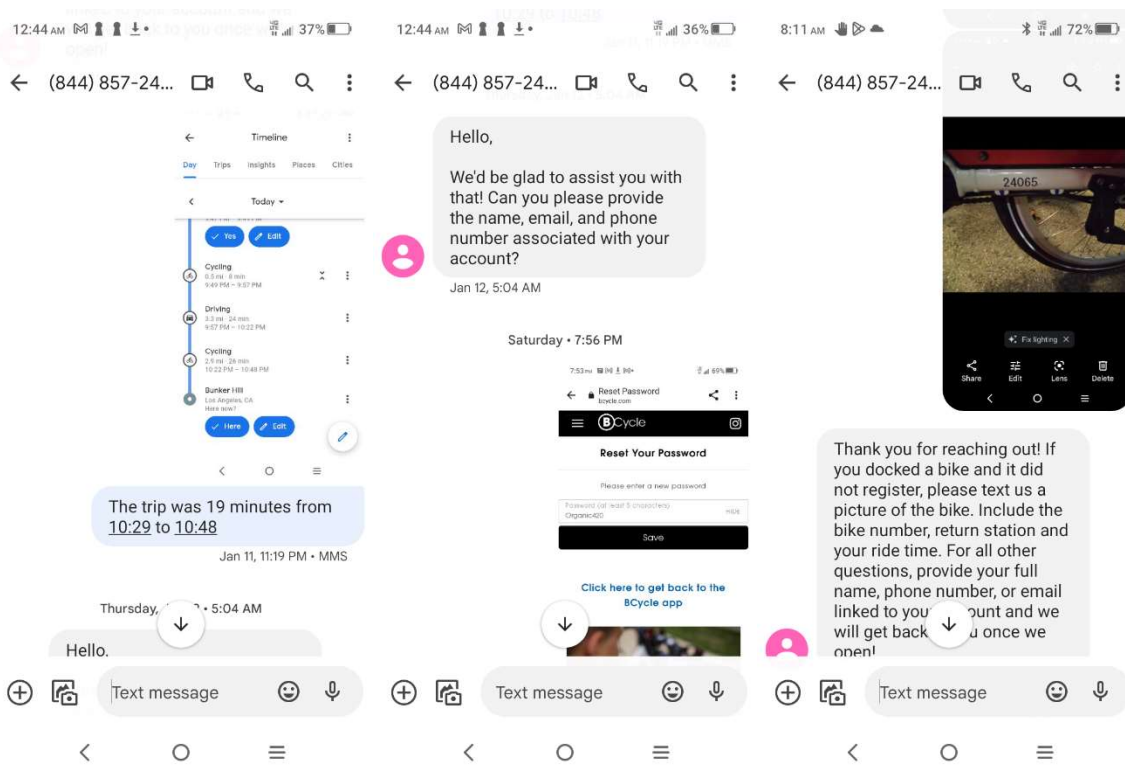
12:44 AM 37%

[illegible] to you once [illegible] open!

← (844) 857-24...

← Timeline

Day Trips Insights Places Cities

< Today ▾

Yes Edit

Cycling
5.5 mi · 8 min
9:49 PM – 9:57 PM

Driving
3.3 mi · 24 min
9:57 PM – 10:22 PM

Cycling
2.9 mi · 26 min
10:22 PM – 10:48 PM

Bunker Hill
Los Angeles, CA
Here now?

Here Edit

The trip was 19 minutes from 10:29 to 10:48

Jan 11, 11:19 PM • MMS

Thursday, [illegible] • 5:04 AM

Hello,

Text message

12:44 AM 36%

← (844) 857-24...

Hello,

We'd be glad to assist you with that! Can you please provide the name, email, and phone number associated with your account?

Jan 12, 5:04 AM

Saturday • 7:56 PM

7:53 PM 69%

← Reset Password
bcycle.com

BCycle

Reset Your Password

Please enter a new password

Password (at least 5 characters)
Organic420 HIDE

Save

Click here to get back to the BCycle app

Text message

8:11 AM 72%

← (844) 857-24...

24065

Fix lighting ×

Share Edit Lens Delete

Thank you for reaching out! If you docked a bike and it did not register, please text us a picture of the bike. Include the bike number, return station and your ride time. For all other questions, provide your full name, phone number, or email linked to you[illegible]ount and we will get back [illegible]u once we open!

Text message